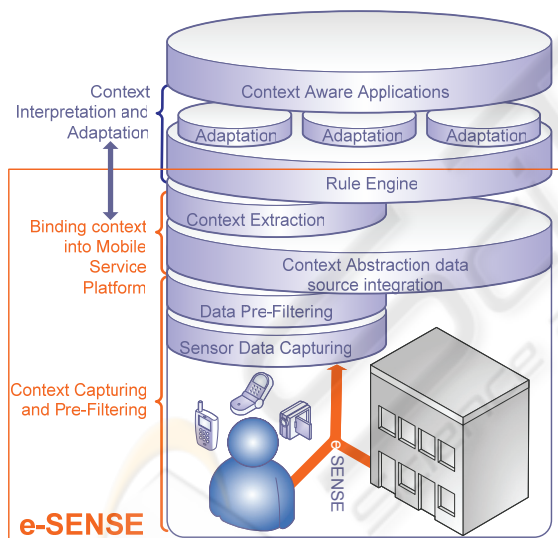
Context Interpretation and Adaptation

Binding context into Mobile Service Platform

Context Capturing and Pre-Filtering

e-SENSE

Context Aware Applications

Adaptation

Adaptation

Adaptation

Rule Engine

Context Extraction

Context Abstraction data source integration

Data Pre-Filtering

Sensor Data Capturing

e-SENSE